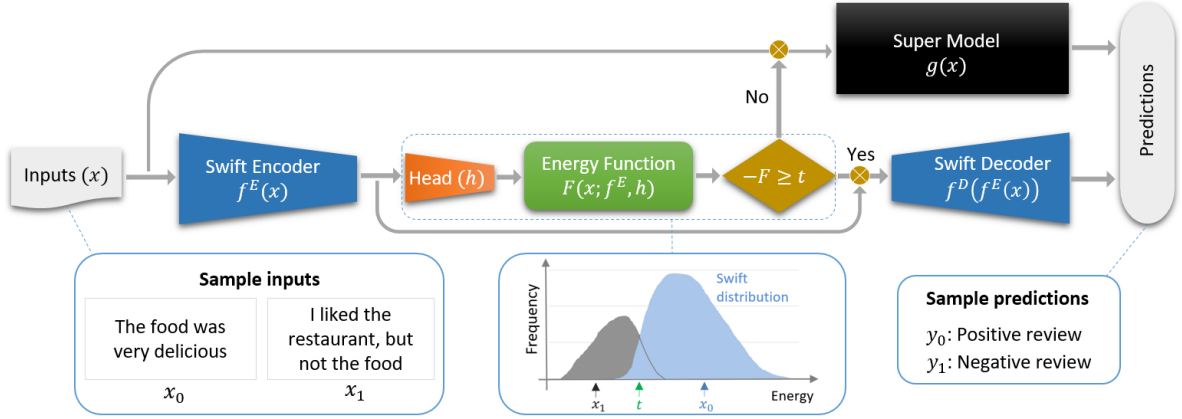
Super Model
$g(x)$

Predictions

No

Inputs $(x)$

Swift Encoder
$f^E(x)$

Head $(h)$

Energy Function
$F(x; f^E, h)$

$-F \geq t$

Yes

Swift Decoder
$f^D(f^E(x))$

Sample inputs

The food was very delicious

$x_0$

I liked the restaurant, but not the food

$x_1$

Frequency

Swift distribution

$x_1$ $t$ $x_0$

Energy

Sample predictions

$y_0$: Positive review

$y_1$: Negative review